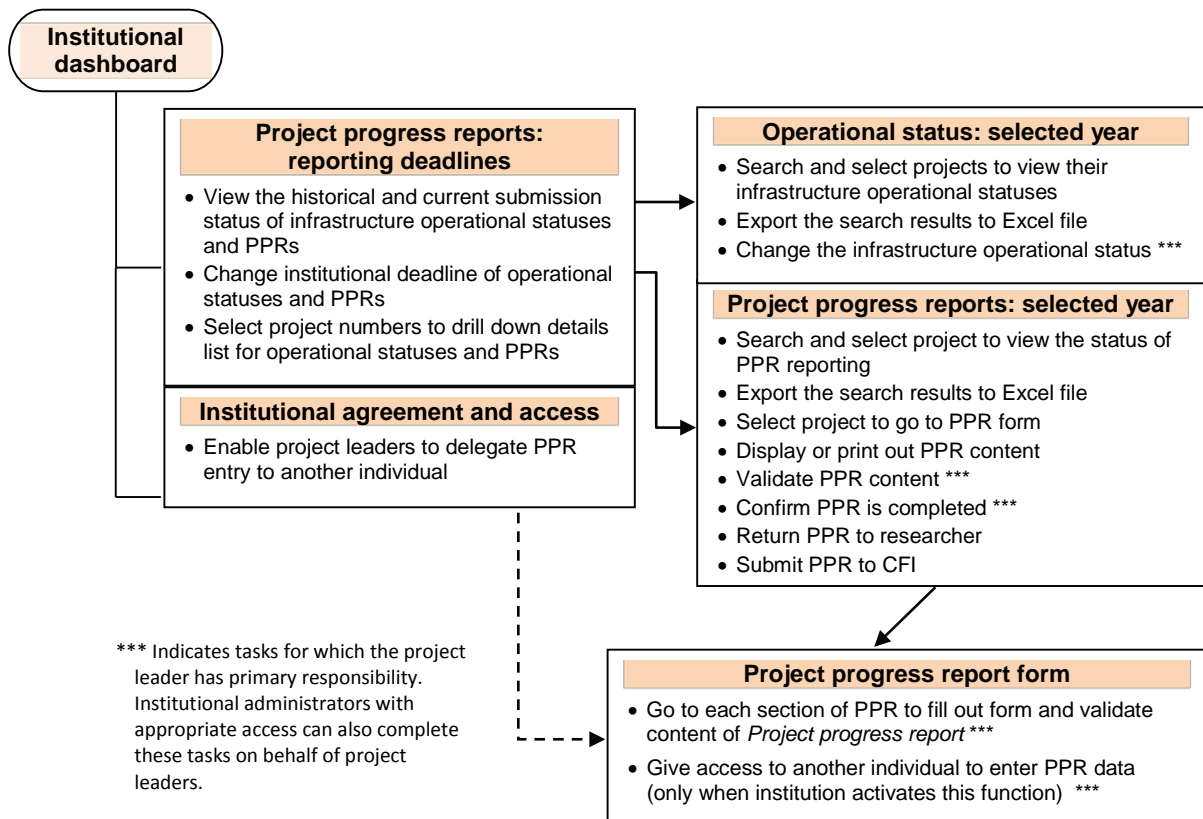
Institutional dashboard

Project progress reports: reporting deadlines

- View the historical and current submission status of infrastructure operational statuses and PPRs
- Change institutional deadline of operational statuses and PPRs
- Select project numbers to drill down details list for operational statuses and PPRs

Institutional agreement and access

- Enable project leaders to delegate PPR entry to another individual

Operational status: selected year

- Search and select projects to view their infrastructure operational statuses
- Export the search results to Excel file
- Change the infrastructure operational status ***

Project progress reports: selected year

- Search and select project to view the status of PPR reporting
- Export the search results to Excel file
- Select project to go to PPR form
- Display or print out PPR content
- Validate PPR content ***
- Confirm PPR is completed ***
- Return PPR to researcher
- Submit PPR to CFI

*** Indicates tasks for which the project leader has primary responsibility. Institutional administrators with appropriate access can also complete these tasks on behalf of project leaders.

Project progress report form

- Go to each section of PPR to fill out form and validate content of *Project progress report* ***
- Give access to another individual to enter PPR data (only when institution activates this function) ***